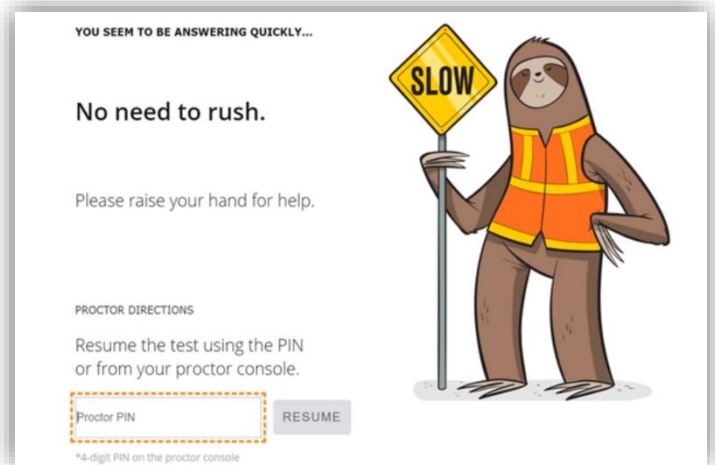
YOU SEEM TO BE ANSWERING QUICKLY...

No need to rush.

Please raise your hand for help.

PROCTOR DIRECTIONS

Resume the test using the PIN or from your proctor console.

Proctor PIN

RESUME

*4-digit PIN on the proctor console

SLOW